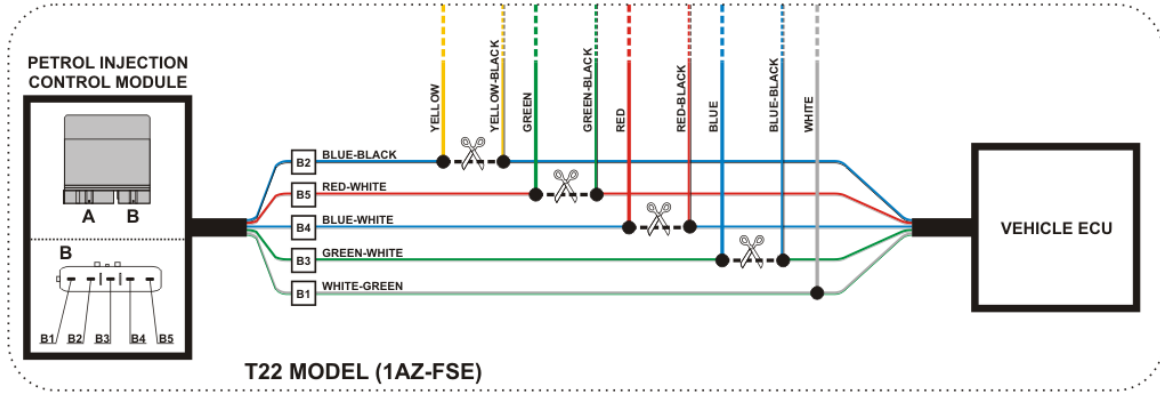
PETROL INJECTION CONTROL MODULE

A B

B

B1 B2 B3 B4 B5

YELLOW
YELLOW-BLACK
GREEN
GREEN-BLACK
RED
RED-BLACK
BLUE
BLUE-BLACK
WHITE

B2 BLUE-BLACK
B5 RED-WHITE
B4 BLUE-WHITE
B3 GREEN-WHITE
B1 WHITE-GREEN

VEHICLE ECU

T22 MODEL (1AZ-FSE)